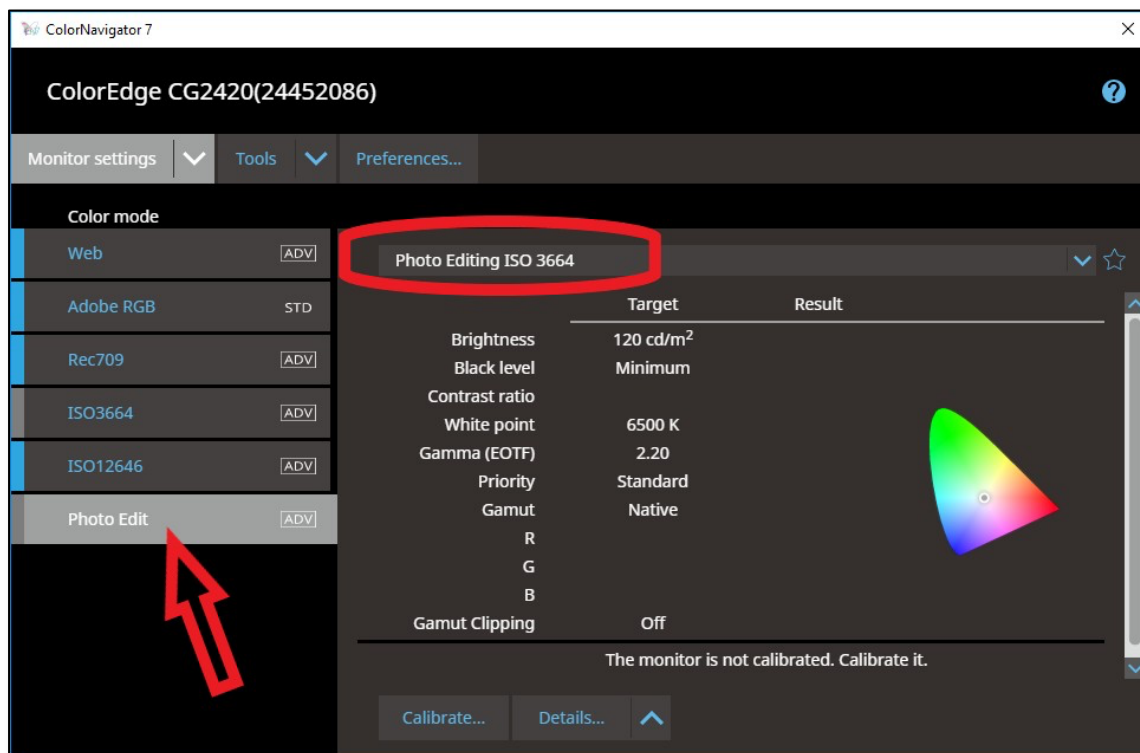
ColorNavigator 7

ColorEdge CG2420(24452086)

Monitor settings

Tools

Preferences...

Color mode

Web ADV

Adobe RGB STD

Rec709 ADV

ISO3664 ADV

ISO12646 ADV

Photo Edit ADV

Photo Editing ISO 3664

| | Target | Result |
|---|---|---|
| Brightness | 120 cd/m$^2$ | |
| Black level | Minimum | |
| Contrast ratio | | |
| White point | 6500 K | |
| Gamma (EOTF) | 2.20 | |
| Priority | Standard | |
| Gamut | Native | |
| R | | |
| G | | |
| B | | |
| Gamut Clipping | Off | |

The monitor is not calibrated. Calibrate it.

Calibrate...

Details...